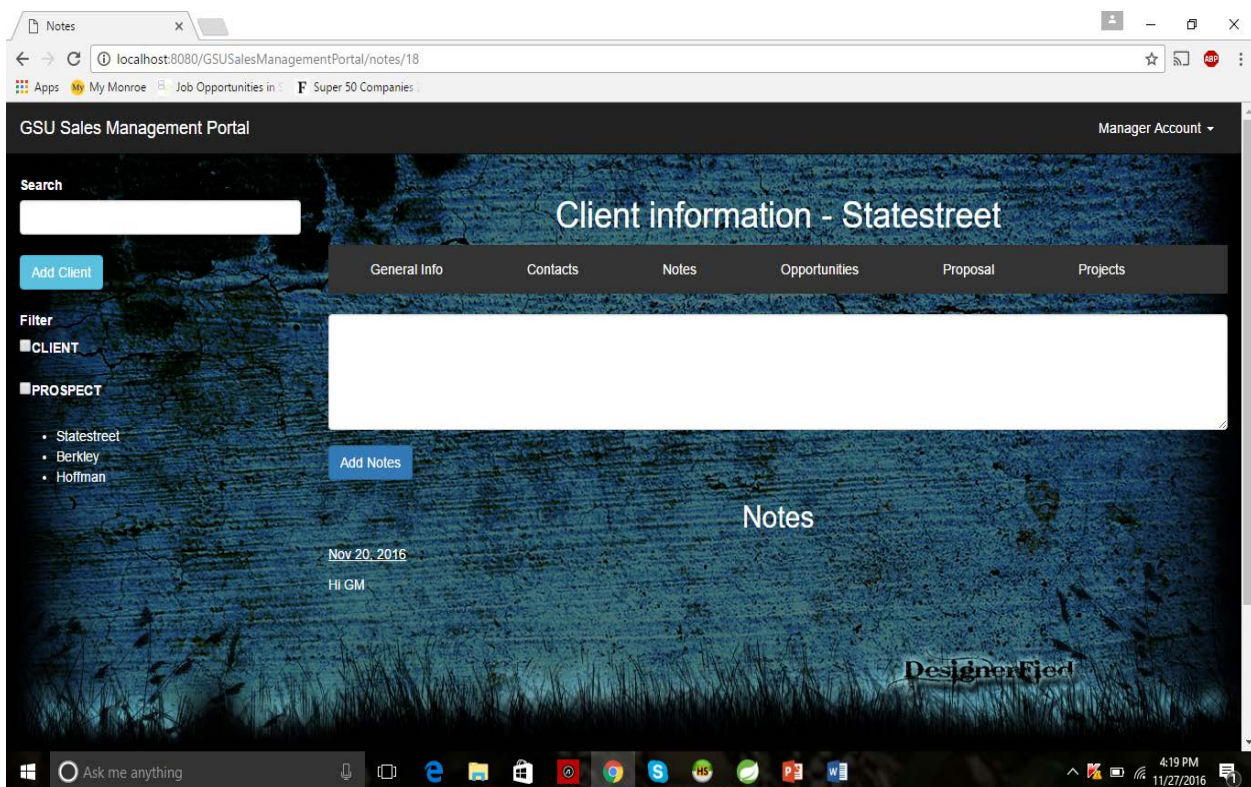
Notes

localhost:8080/GSUSalesManagementPortal/notes/18

Apps My Monroe Job Opportunities in F Super 50 Companies

GSU Sales Management Portal

Manager Account

Search

Add Client

Filter

CLIENT

PROSPECT

- Statestreet
- Berkley
- Hoffman

Client information - Statestreet

General Info Contacts Notes Opportunities Proposal Projects

Add Notes

Notes

Nov 20, 2016

Hi GM

DesignerFied

Ask me anything

4:19 PM
11/27/2016